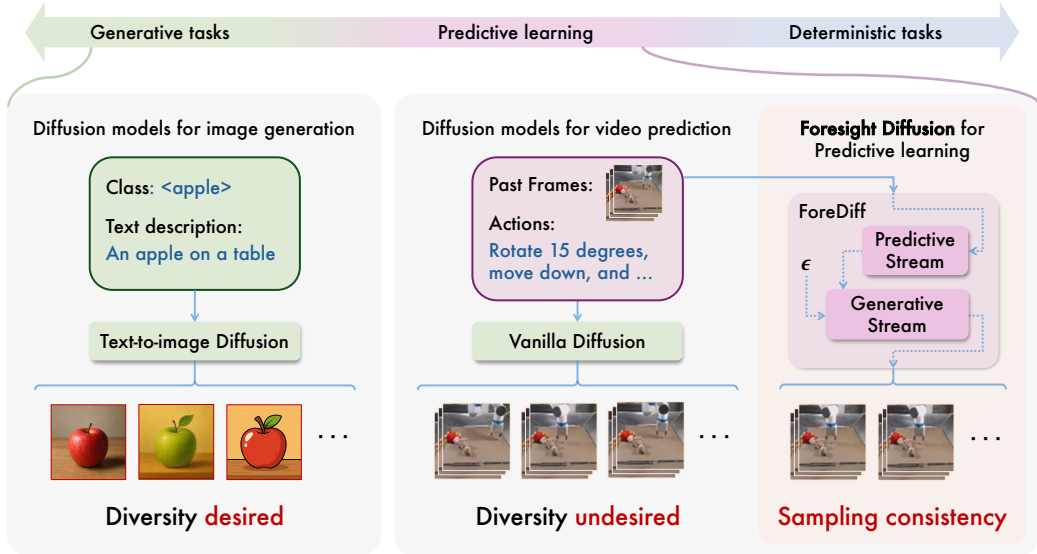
Generative tasks
Predictive learning
Deterministic tasks

Diffusion models for image generation

Class: <apple>

Text description:
An apple on a table

Text-to-image Diffusion

. . .

Diversity desired

Diffusion models for video prediction

Past Frames:

Actions:
Rotate 15 degrees, move down, and ...

Vanilla Diffusion

. . .

Diversity undesired

Foresight Diffusion for Predictive learning

ForeDiff

Predictive Stream

$\epsilon$

Generative Stream

. . .

Sampling consistency